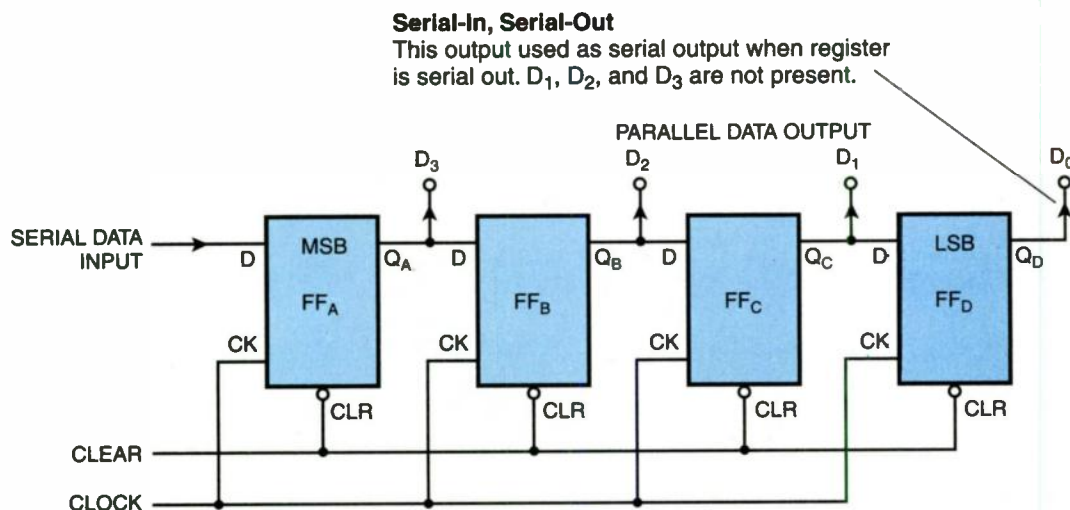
**Serial-In, Serial-Out**
This output used as serial output when register is serial out. $D_1$, $D_2$, and $D_3$ are not present.

PARALLEL DATA OUTPUT

$D_3$ $D_2$ $D_1$ $D_0$

SERIAL DATA INPUT

D MSB $FF_A$ $Q_A$ CK CLR

D $FF_B$ $Q_B$ CK CLR

D $FF_C$ $Q_C$ CK CLR

D LSB $FF_D$ $Q_D$ CK CLR

CLEAR

CLOCK